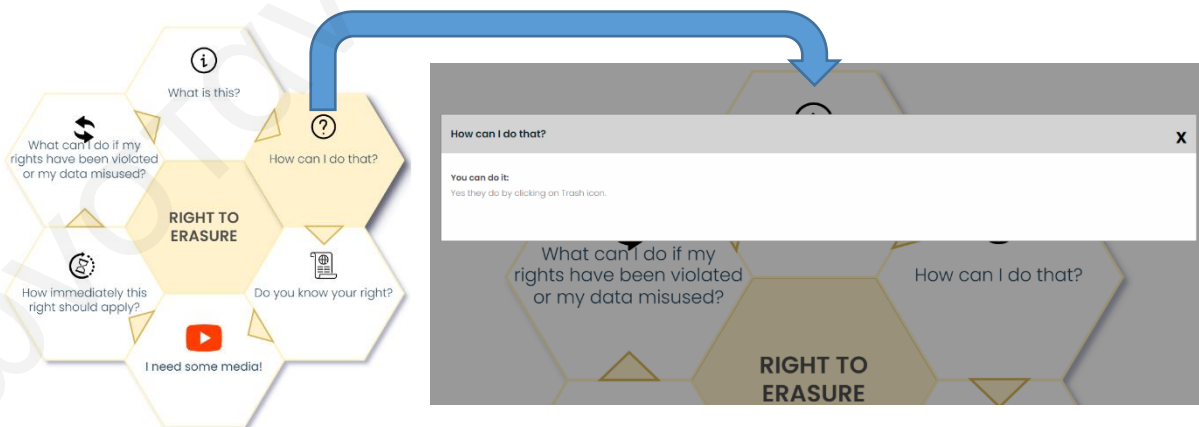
What is this?

What can I do if my rights have been violated or my data misused?

How can I do that?

RIGHT TO ERASURE

How immediately this right should apply?

Do you know your right?

I need some media!

How can I do that?

X

You can do it:

Yes they do by clicking on Trash icon.

What can I do if my rights have been violated or my data misused?

How can I do that?

RIGHT TO ERASURE